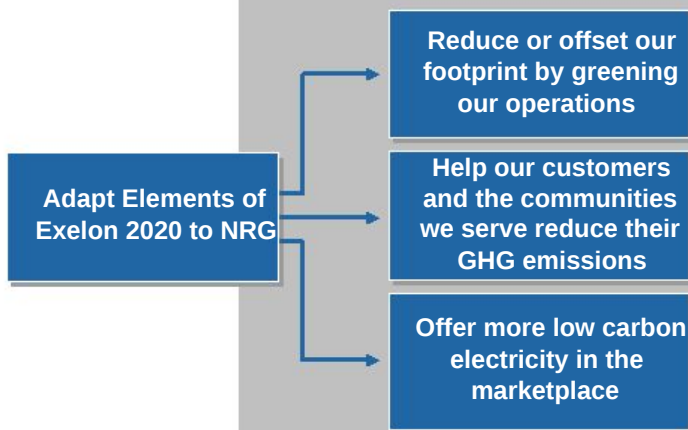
Adapt Elements of Exelon 2020 to NRG

Reduce or offset our footprint by greening our operations

Help our customers and the communities we serve reduce their GHG emissions

Offer more low carbon electricity in the marketplace